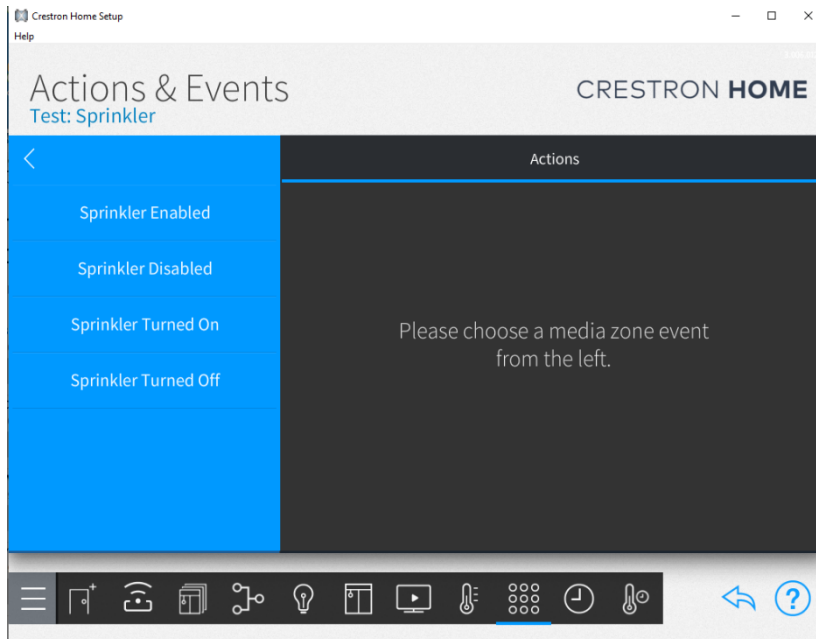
Crestron Home Setup
Help

Actions & Events
Test: Sprinkler

CRESTRON HOME

Actions

Sprinkler Enabled
Sprinkler Disabled
Sprinkler Turned On
Sprinkler Turned Off

Please choose a media zone event from the left.